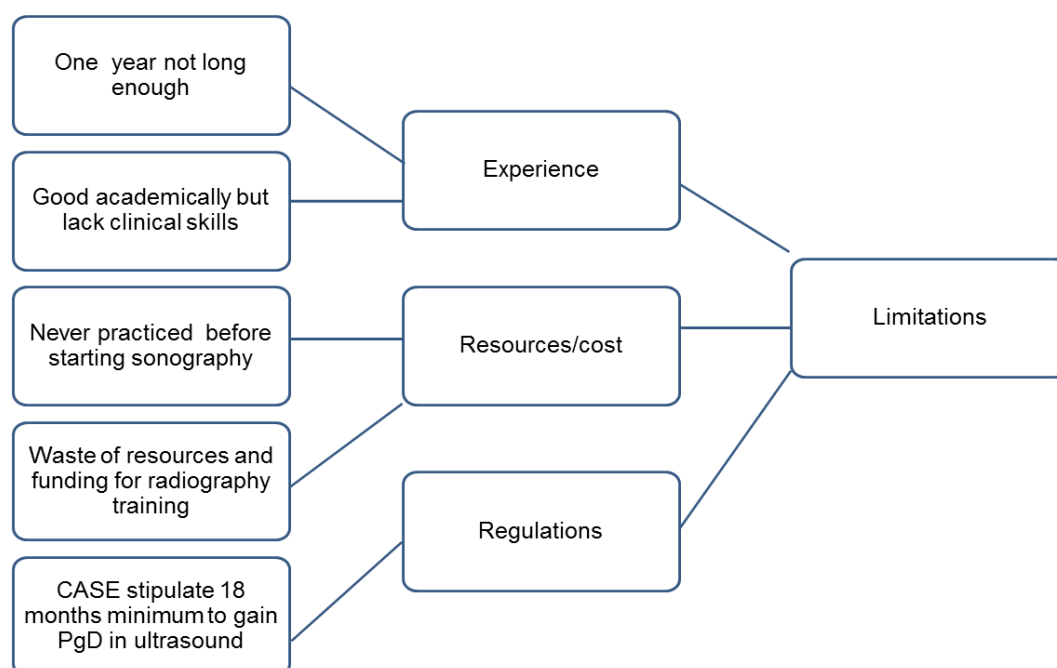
One year not long enough

Good academically but lack clinical skills

Never practiced before starting sonography

Waste of resources and funding for radiography training

CASE stipulate 18 months minimum to gain PgD in ultrasound

Experience

Resources/cost

Regulations

Limitations